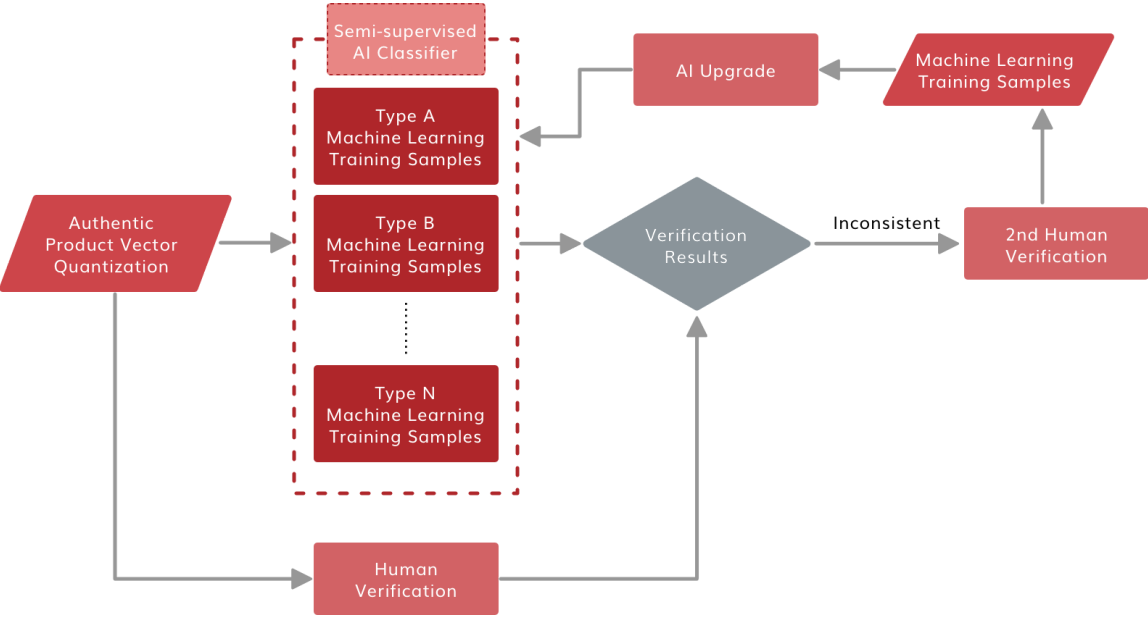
Semi-supervised
AI Classifier

AI Upgrade

Machine Learning
Training Samples

Type A
Machine Learning
Training Samples

Authentic
Product Vector
Quantization

Type B
Machine Learning
Training Samples

Verification
Results

Inconsistent

2nd Human
Verification

Type N
Machine Learning
Training Samples

Human
Verification